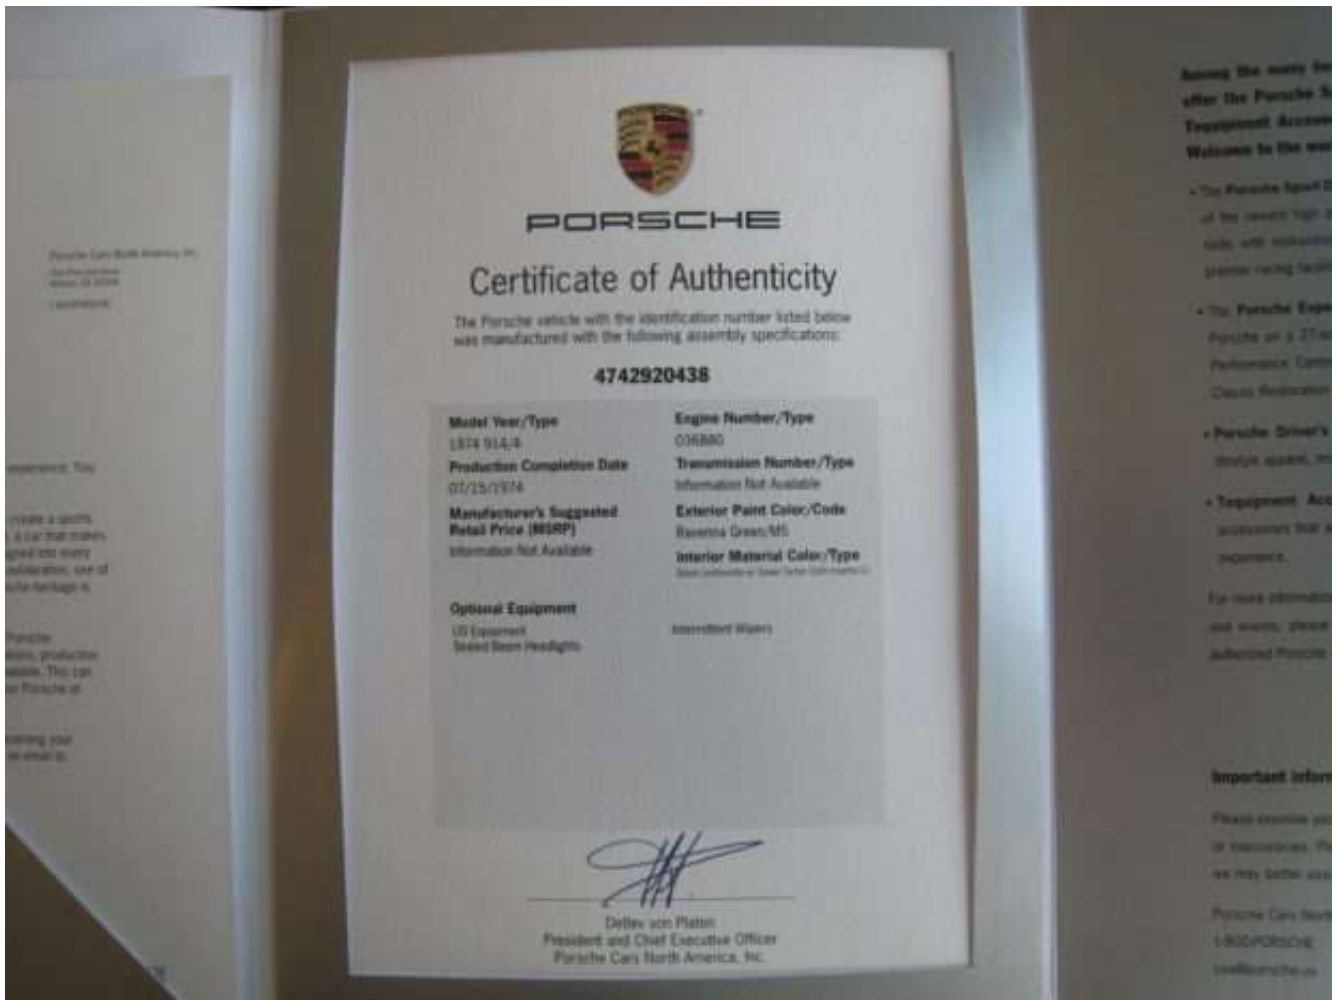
PORSCHE

Certificate of Authenticity

The Porsche vehicle with the identification number listed below was manufactured with the following assembly specifications:

4742920438

Model Year/Type
1974 914/4

Production Completion Date
07/15/1974

Manufacturer's Suggested Retail Price (MSRP)
Information Not Available

Engine Number/Type
036880

Transmission Number/Type
Information Not Available

Exterior Paint Color/Code
Ravenna Green/M5

Interior Material Color/Type
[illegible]

Optional Equipment
US Equipment
Sealed Beam Headlights

Intermittent Wipers

Detlev von Platen
President and Chief Executive Officer
Porsche Cars North America, Inc.

Porsche Cars North America, Inc.
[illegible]

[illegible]experience. This
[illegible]create a sports
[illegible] a car that makes
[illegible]gned into every
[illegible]nsideration, one of
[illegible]e heritage is
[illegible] Porsche
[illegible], production
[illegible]. This can
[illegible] Porsche at
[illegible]ning your
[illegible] email to

Among the many be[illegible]
offer the Porsche S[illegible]
Tequipment Access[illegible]
Welcome to the wo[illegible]

• The Porsche Sport D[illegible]
• The Porsche Expe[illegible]
• Porsche Driver's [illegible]
• Tequipment Acc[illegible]

For more informatio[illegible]

Important infor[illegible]

Porsche Cars Nort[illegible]
1-800-PORSCHE
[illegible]@porsche.us